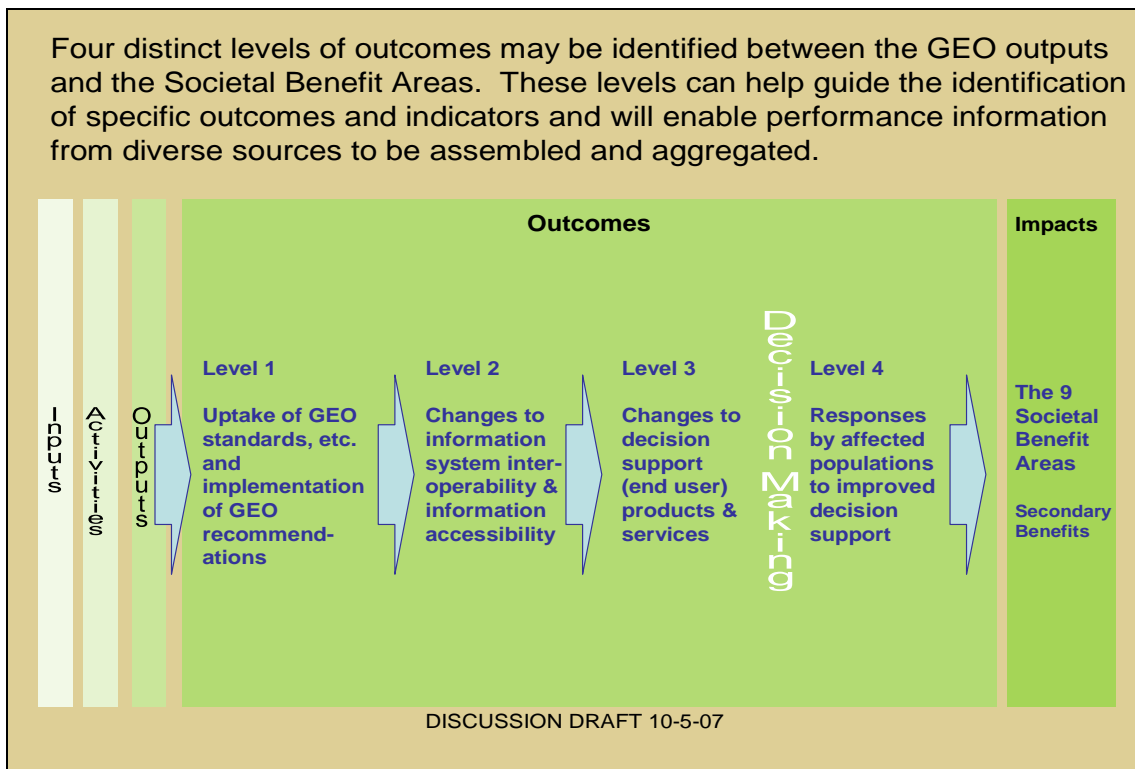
Four distinct levels of outcomes may be identified between the GEO outputs and the Societal Benefit Areas. These levels can help guide the identification of specific outcomes and indicators and will enable performance information from diverse sources to be assembled and aggregated.

Inputs

Activities

Outputs

Outcomes

Level 1

Uptake of GEO standards, etc. and implementation of GEO recommendations

Level 2

Changes to information system interoperability & information accessibility

Level 3

Changes to decision support (end user) products & services

Decision Making

Level 4

Responses by affected populations to improved decision support

Impacts

The 9 Societal Benefit Areas

Secondary Benefits

DISCUSSION DRAFT 10-5-07